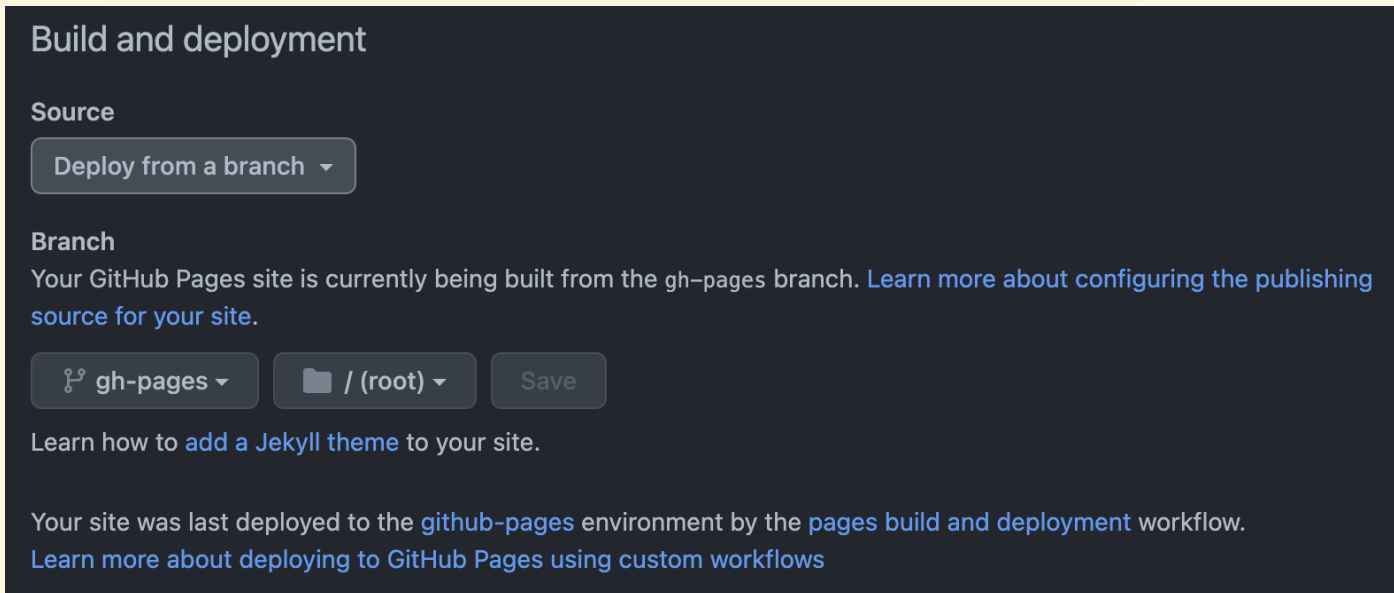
Build and deployment

Source

Deploy from a branch

Branch

Your GitHub Pages site is currently being built from the gh-pages branch. Learn more about configuring the publishing source for your site.

gh-pages

/ (root)

Save

Learn how to add a Jekyll theme to your site.

Your site was last deployed to the github-pages environment by the pages build and deployment workflow.
Learn more about deploying to GitHub Pages using custom workflows